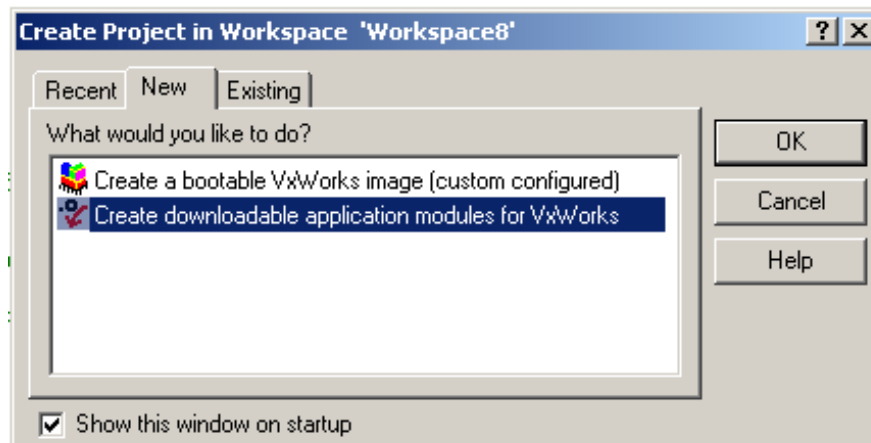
Create Project in Workspace 'Workspace8'

?
X

Recent
New
Existing

What would you like to do?

Create a bootable VxWorks image (custom configured)
Create downloadable application modules for VxWorks

OK
Cancel
Help

Show this window on startup